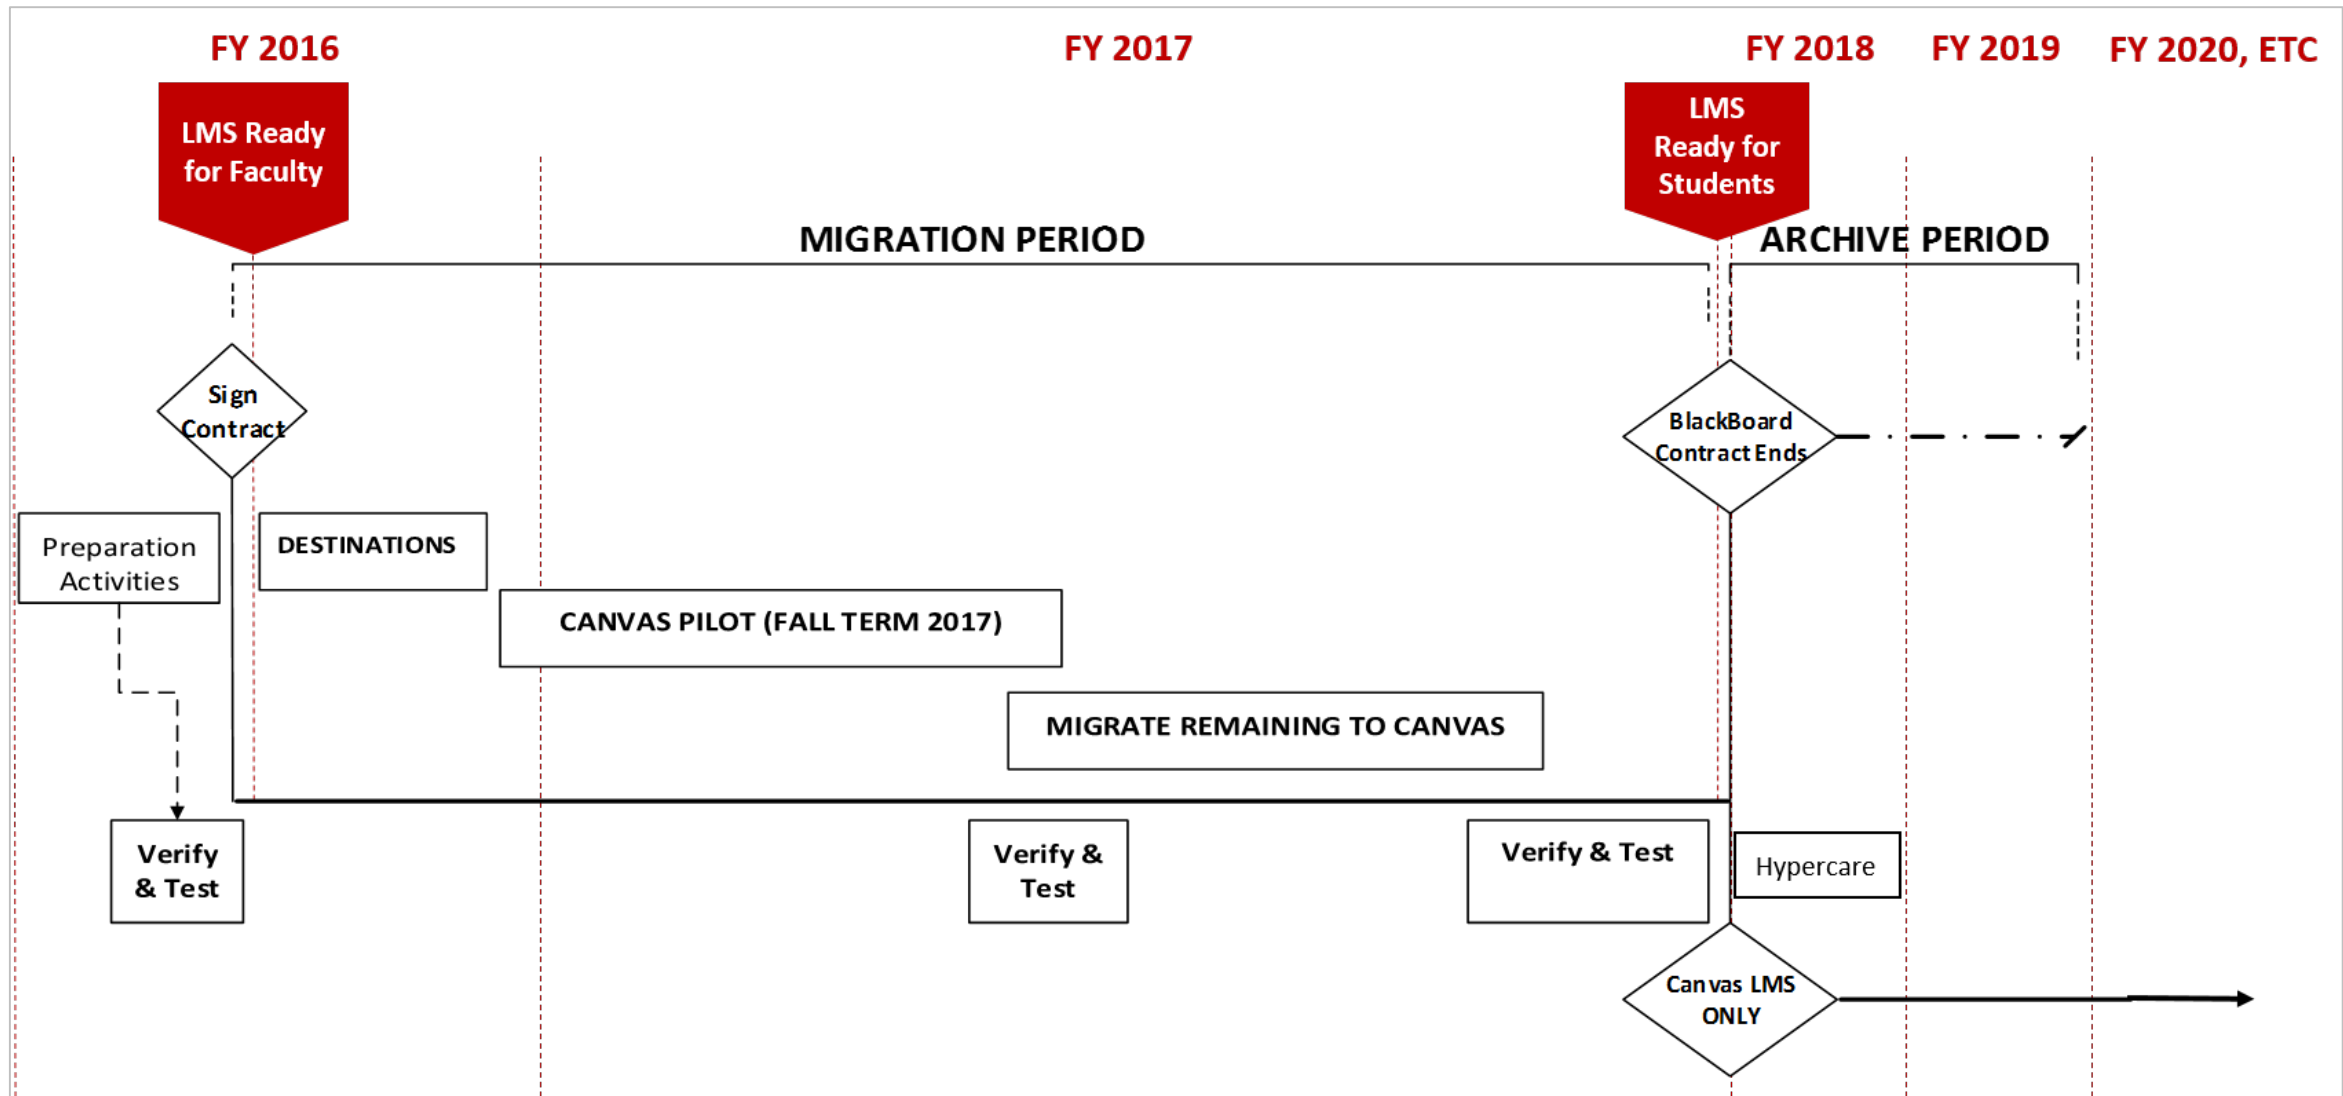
FY 2016

FY 2017

FY 2018

FY 2019

FY 2020, ETC

LMS Ready for Faculty

LMS Ready for Students

MIGRATION PERIOD

ARCHIVE PERIOD

Sign Contract

BlackBoard Contract Ends

Preparation Activities

DESTINATIONS

CANVAS PILOT (FALL TERM 2017)

MIGRATE REMAINING TO CANVAS

Verify & Test

Verify & Test

Verify & Test

Hypercare

Canvas LMS ONLY